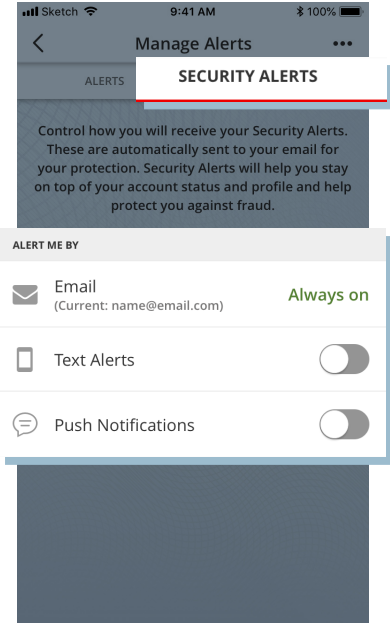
Sketch 9:41 AM 100%

Manage Alerts •••

ALERTS SECURITY ALERTS

Control how you will receive your Security Alerts. These are automatically sent to your email for your protection. Security Alerts will help you stay on top of your account status and profile and help protect you against fraud.

ALERT ME BY

Email
(Current: name@email.com) Always on

Text Alerts

Push Notifications